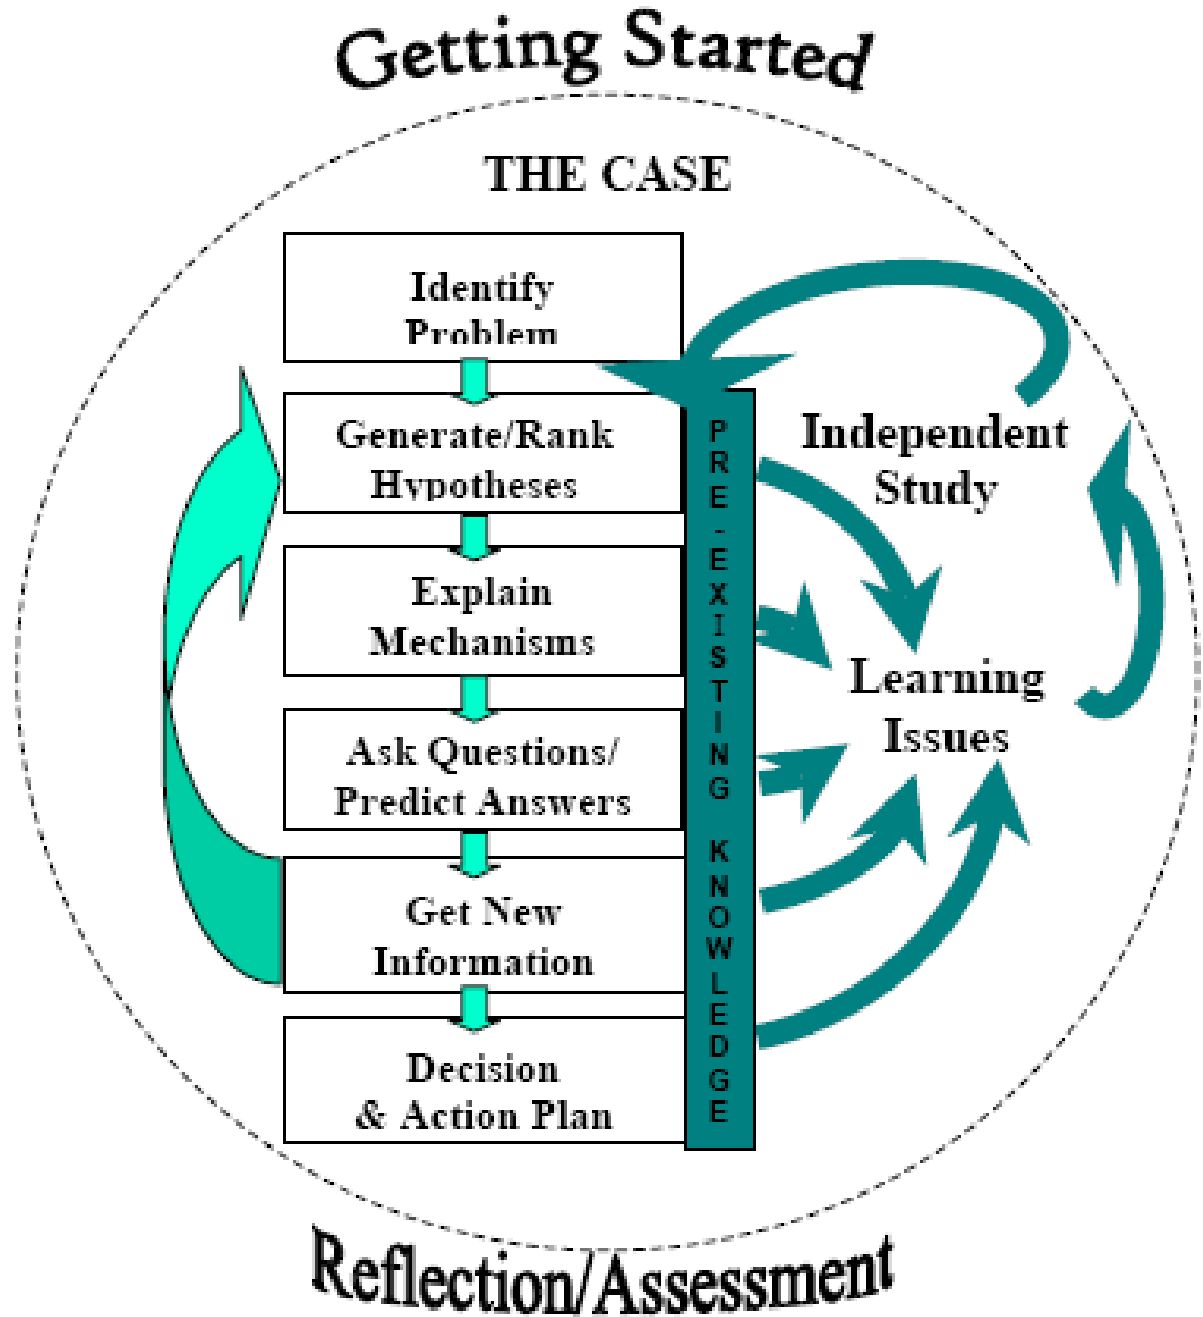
Getting Started

THE CASE

Identify Problem

Generate/Rank Hypotheses

Explain Mechanisms

Ask Questions/ Predict Answers

Get New Information

Decision & Action Plan

PRE-EXISTING KNOWLEDGE

Independent Study

Learning Issues

Reflection/Assessment